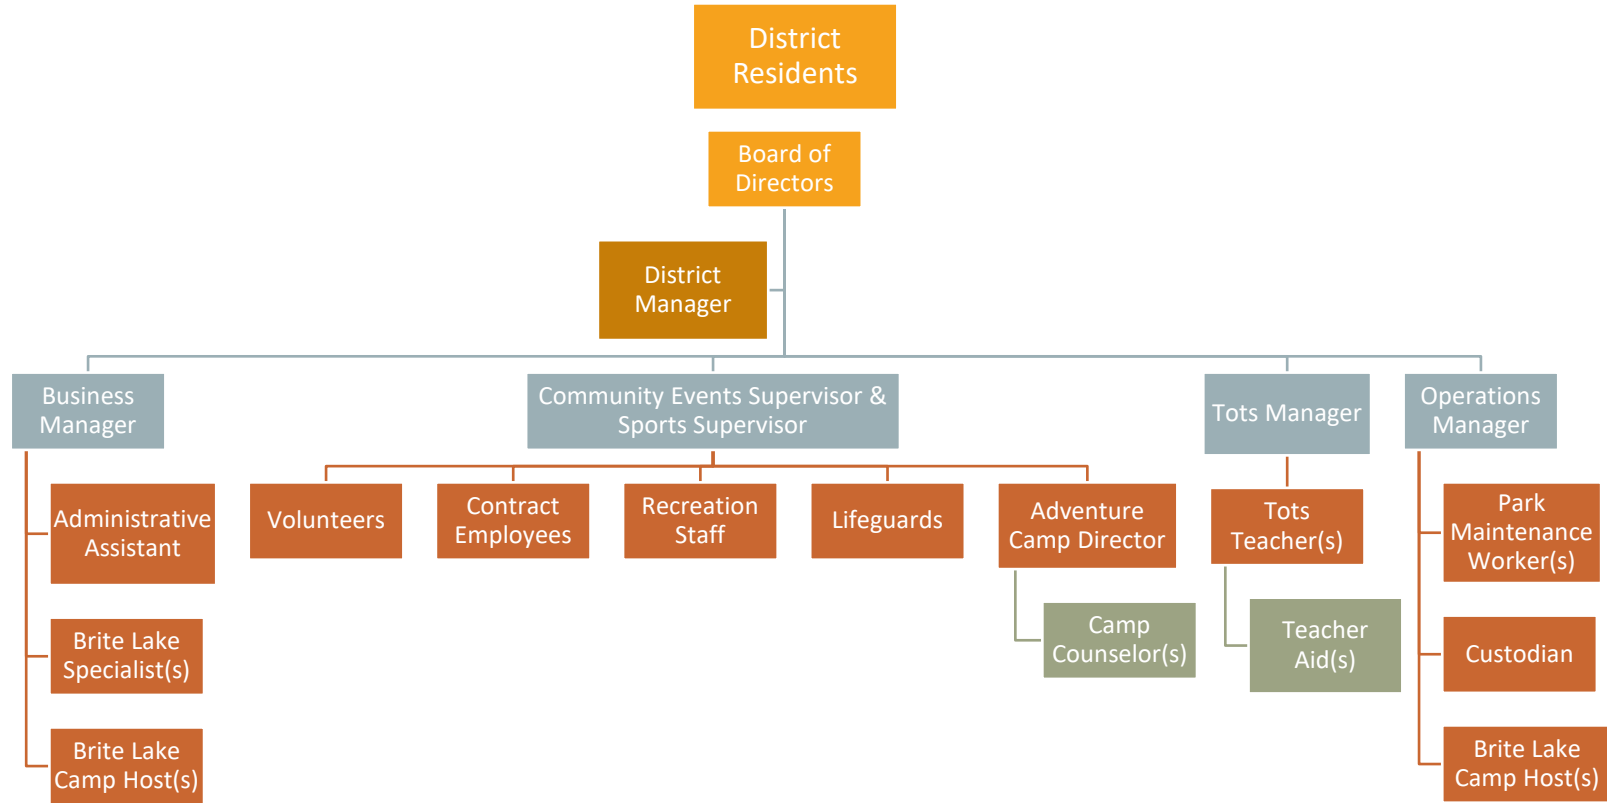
District Residents

Board of Directors

District Manager

Business Manager

Community Events Supervisor & Sports Supervisor

Tots Manager

Operations Manager

Administrative Assistant

Brite Lake Specialist(s)

Brite Lake Camp Host(s)

Volunteers

Contract Employees

Recreation Staff

Lifeguards

Adventure Camp Director

Camp Counselor(s)

Tots Teacher(s)

Teacher Aid(s)

Park Maintenance Worker(s)

Custodian

Brite Lake Camp Host(s)